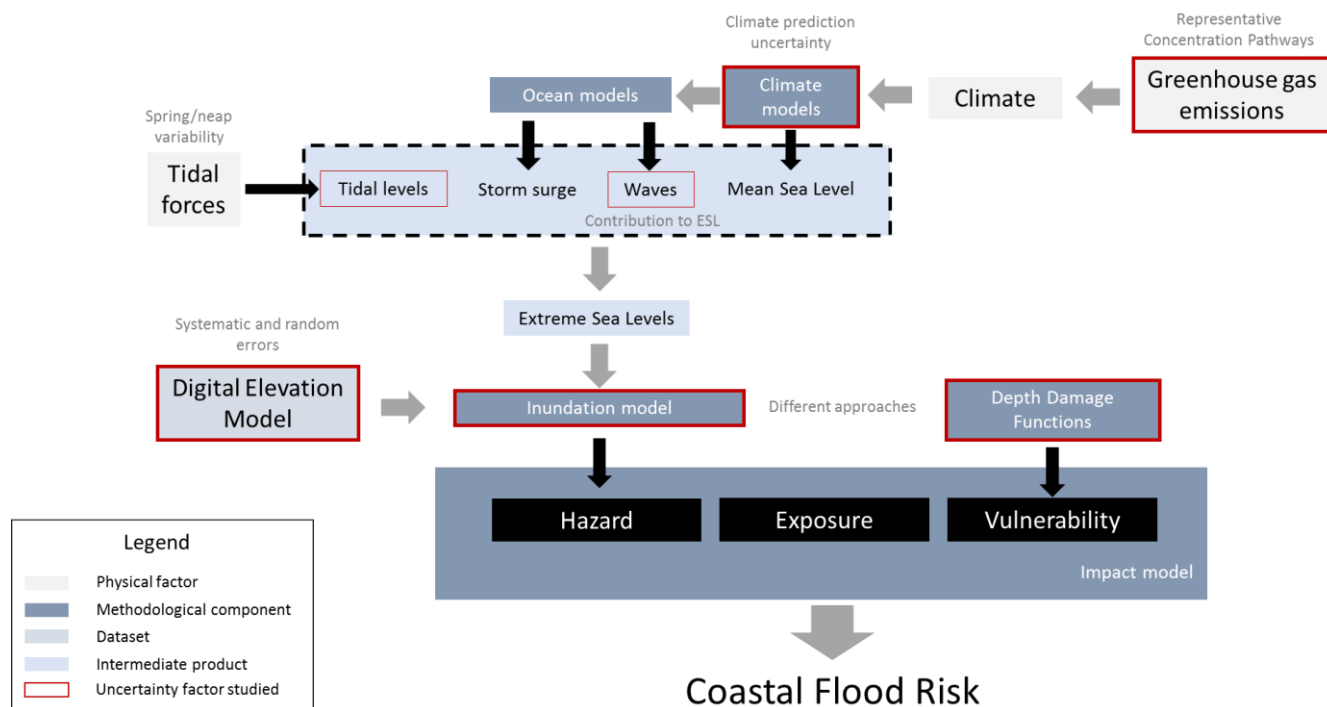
Climate prediction uncertainty

Representative Concentration Pathways

Ocean models

Climate models

Climate

Greenhouse gas emissions

Spring/neap variability

Tidal forces

Tidal levels

Storm surge

Waves

Mean Sea Level

Contribution to ESL

Extreme Sea Levels

Systematic and random errors

Digital Elevation Model

Inundation model

Different approaches

Depth Damage Functions

Hazard

Exposure

Vulnerability

Impact model

Legend

Physical factor

Methodological component

Dataset

Intermediate product

Uncertainty factor studied

Coastal Flood Risk